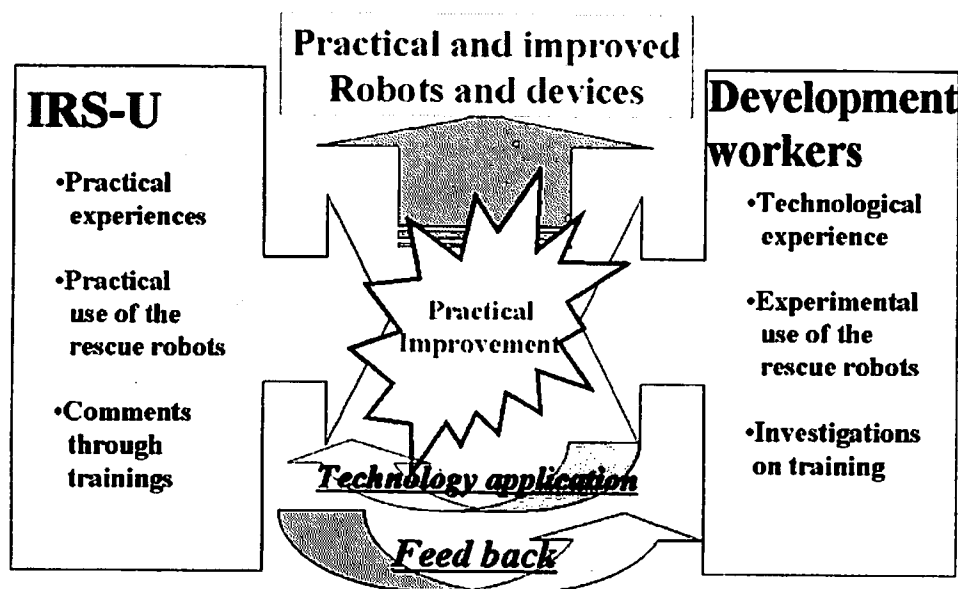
Practical and improved Robots and devices

IRS-U

•Practical experiences

•Practical use of the rescue robots

•Comments through trainings

Development workers

•Technological experience

•Experimental use of the rescue robots

•Investigations on training

Practical Improvement

Technology application

Feed back